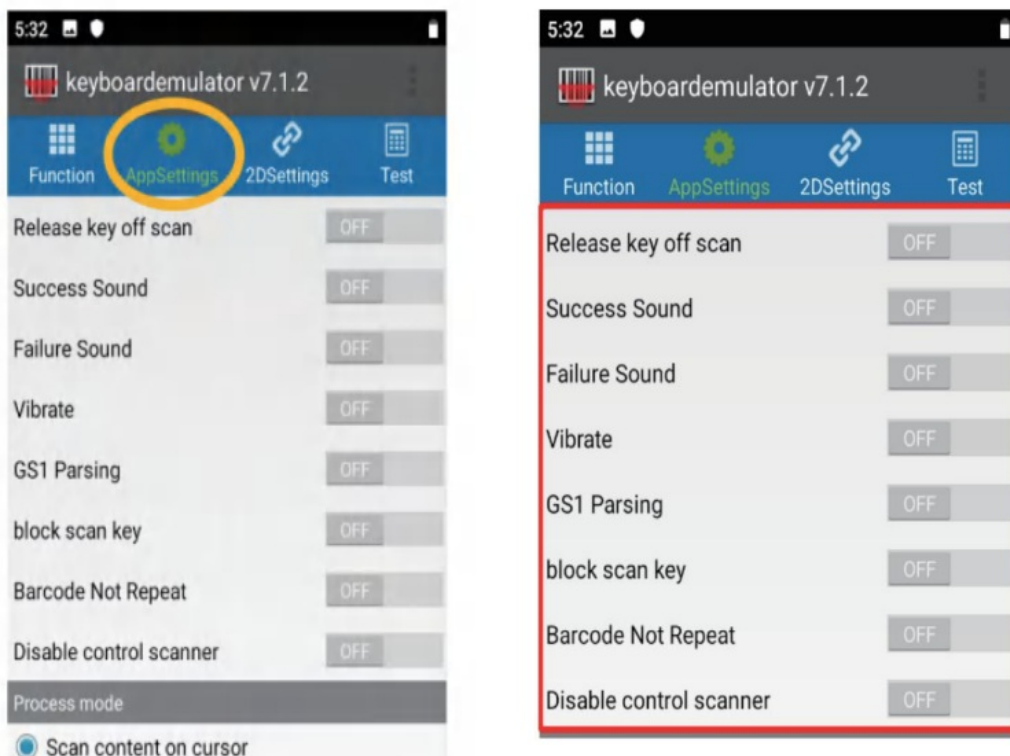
5:32

keyboardemulator v7.1.2

Function AppSettings 2DSettings Test

Release key off scan OFF

Success Sound OFF

Failure Sound OFF

Vibrate OFF

GS1 Parsing OFF

block scan key OFF

Barcode Not Repeat OFF

Disable control scanner OFF

Process mode

Scan content on cursor

5:32

keyboardemulator v7.1.2

Function AppSettings 2DSettings Test

Release key off scan OFF

Success Sound OFF

Failure Sound OFF

Vibrate OFF

GS1 Parsing OFF

block scan key OFF

Barcode Not Repeat OFF

Disable control scanner OFF